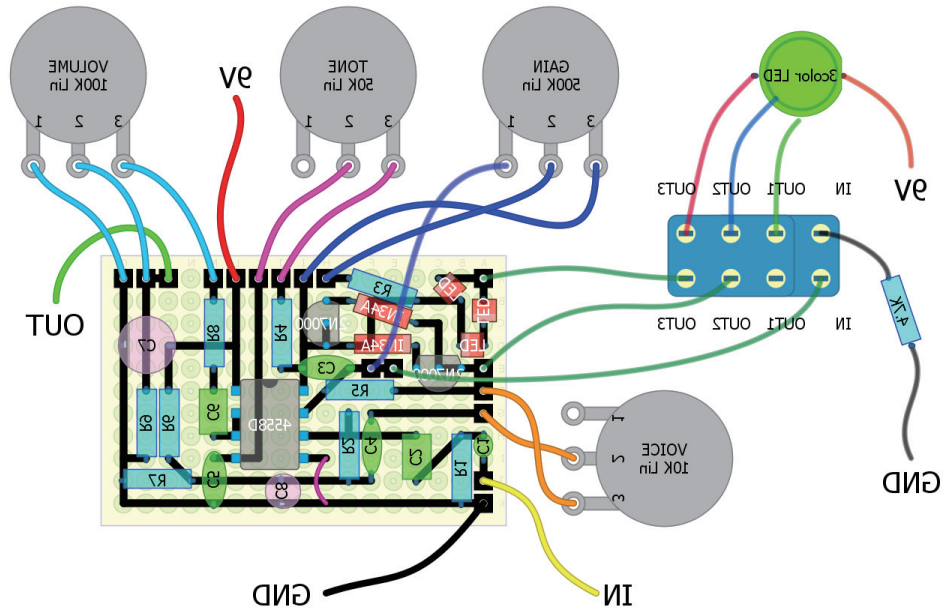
VOLUME
100K Lin
1 2 3
9V
TONE
50K Lin
1 2 3
GAIN
500K Lin
1 2 3
3color LED
9V
OUT3 OUT2 OUT1 IN
OUT3 OUT2 OUT1 IN
4.7K
GND
OUT
R8
R4
R3
LED
LED
1N34A
1N34A
LED
2N7000
2N7000
C4
C3
R5
C6
R9
R6
C5
4558D
R2
C4
C2
R1
C1
R7
C5
C8
VOICE
10K Lin
1
2
3
GND
IN